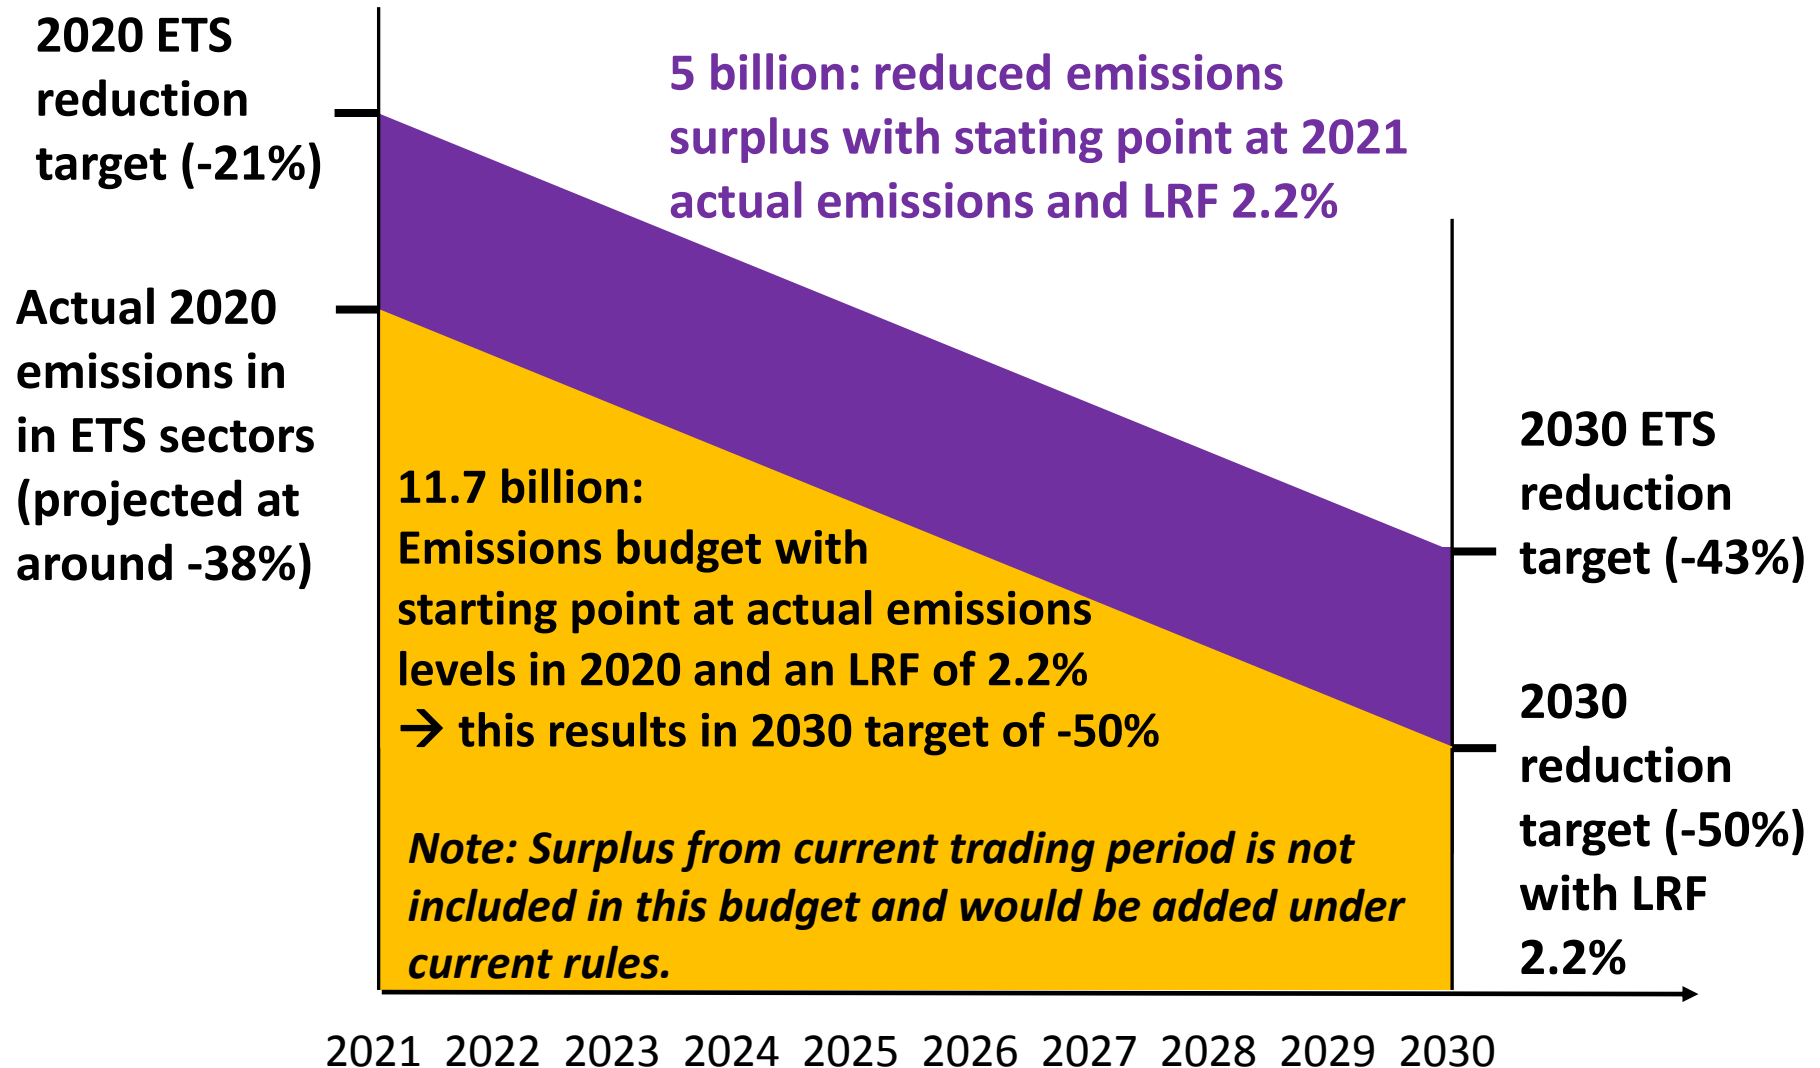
2020 ETS reduction target (-21%)

Actual 2020 emissions in in ETS sectors (projected at around -38%)

5 billion: reduced emissions surplus with stating point at 2021 actual emissions and LRF 2.2%

11.7 billion:
Emissions budget with starting point at actual emissions levels in 2020 and an LRF of 2.2%
→ this results in 2030 target of -50%

Note: Surplus from current trading period is not included in this budget and would be added under current rules.

2030 ETS reduction target (-43%)

2030 reduction target (-50%) with LRF 2.2%

2021 2022 2023 2024 2025 2026 2027 2028 2029 2030